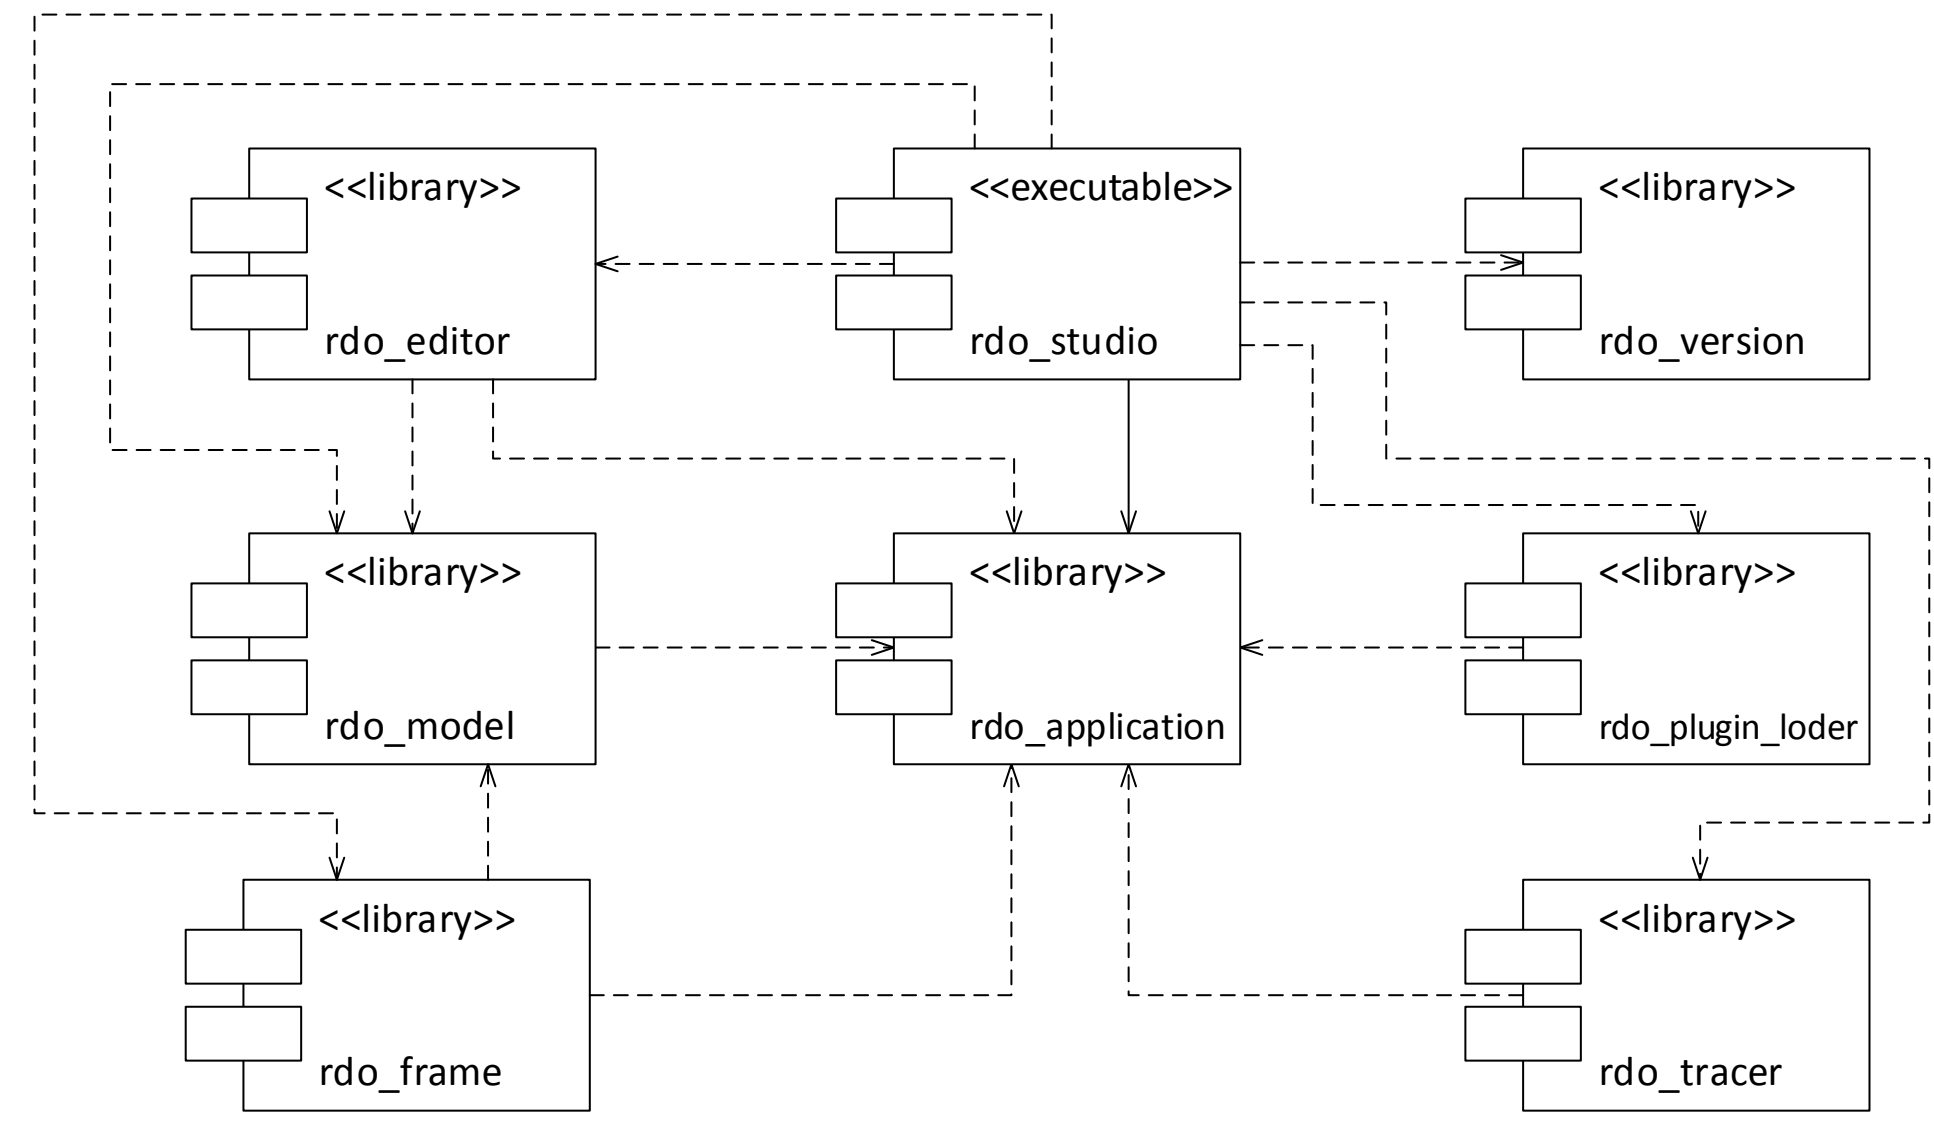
<<library>>
rdo_editor

<<executable>>
rdo_studio

<<library>>
rdo_version

<<library>>
rdo_model

<<library>>
rdo_application

<<library>>
rdo_plugin_loder

<<library>>
rdo_frame

<<library>>
rdo_tracer